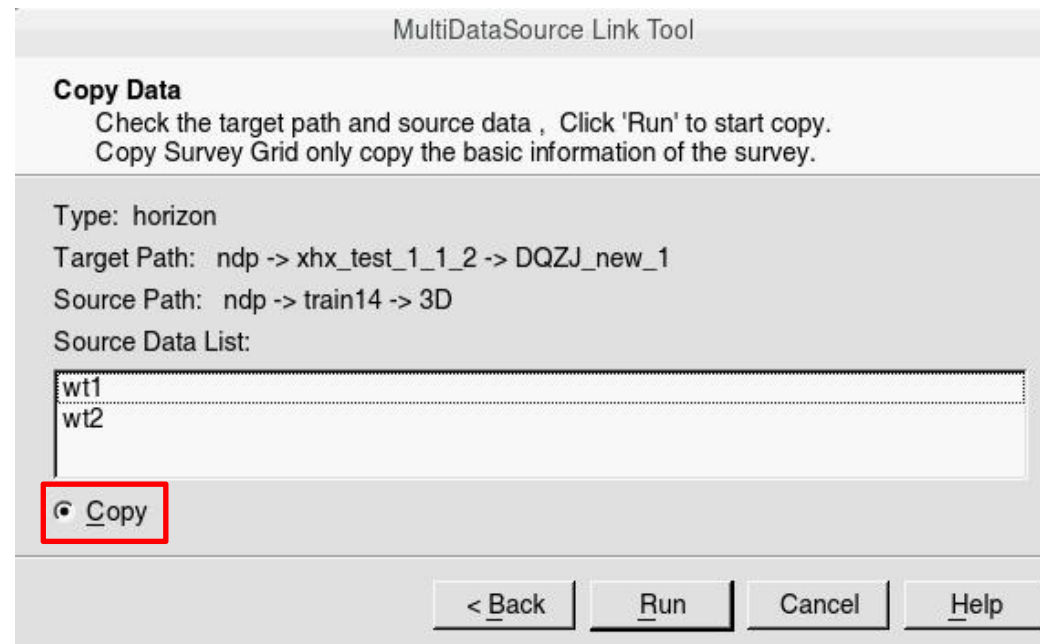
MultiDataSource Link Tool

Copy Data
Check the target path and source data , Click 'Run' to start copy.
Copy Survey Grid only copy the basic information of the survey.

Type: horizon

Target Path: ndp -> xhx_test_1_1_2 -> DQZJ_new_1

Source Path: ndp -> train14 -> 3D

Source Data List:

wt1
wt2

Copy

< Back
Run
Cancel
Help